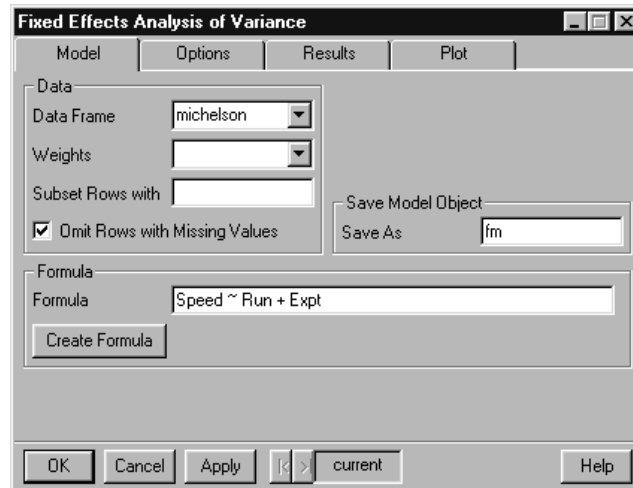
Fixed Effects Analysis of Variance

Model | Options | Results | Plot

Data
Data Frame michelson
Weights
Subset Rows with
☑ Omit Rows with Missing Values

Save Model Object
Save As fm

Formula
Formula Speed ~ Run + Expt
Create Formula

OK Cancel Apply current Help